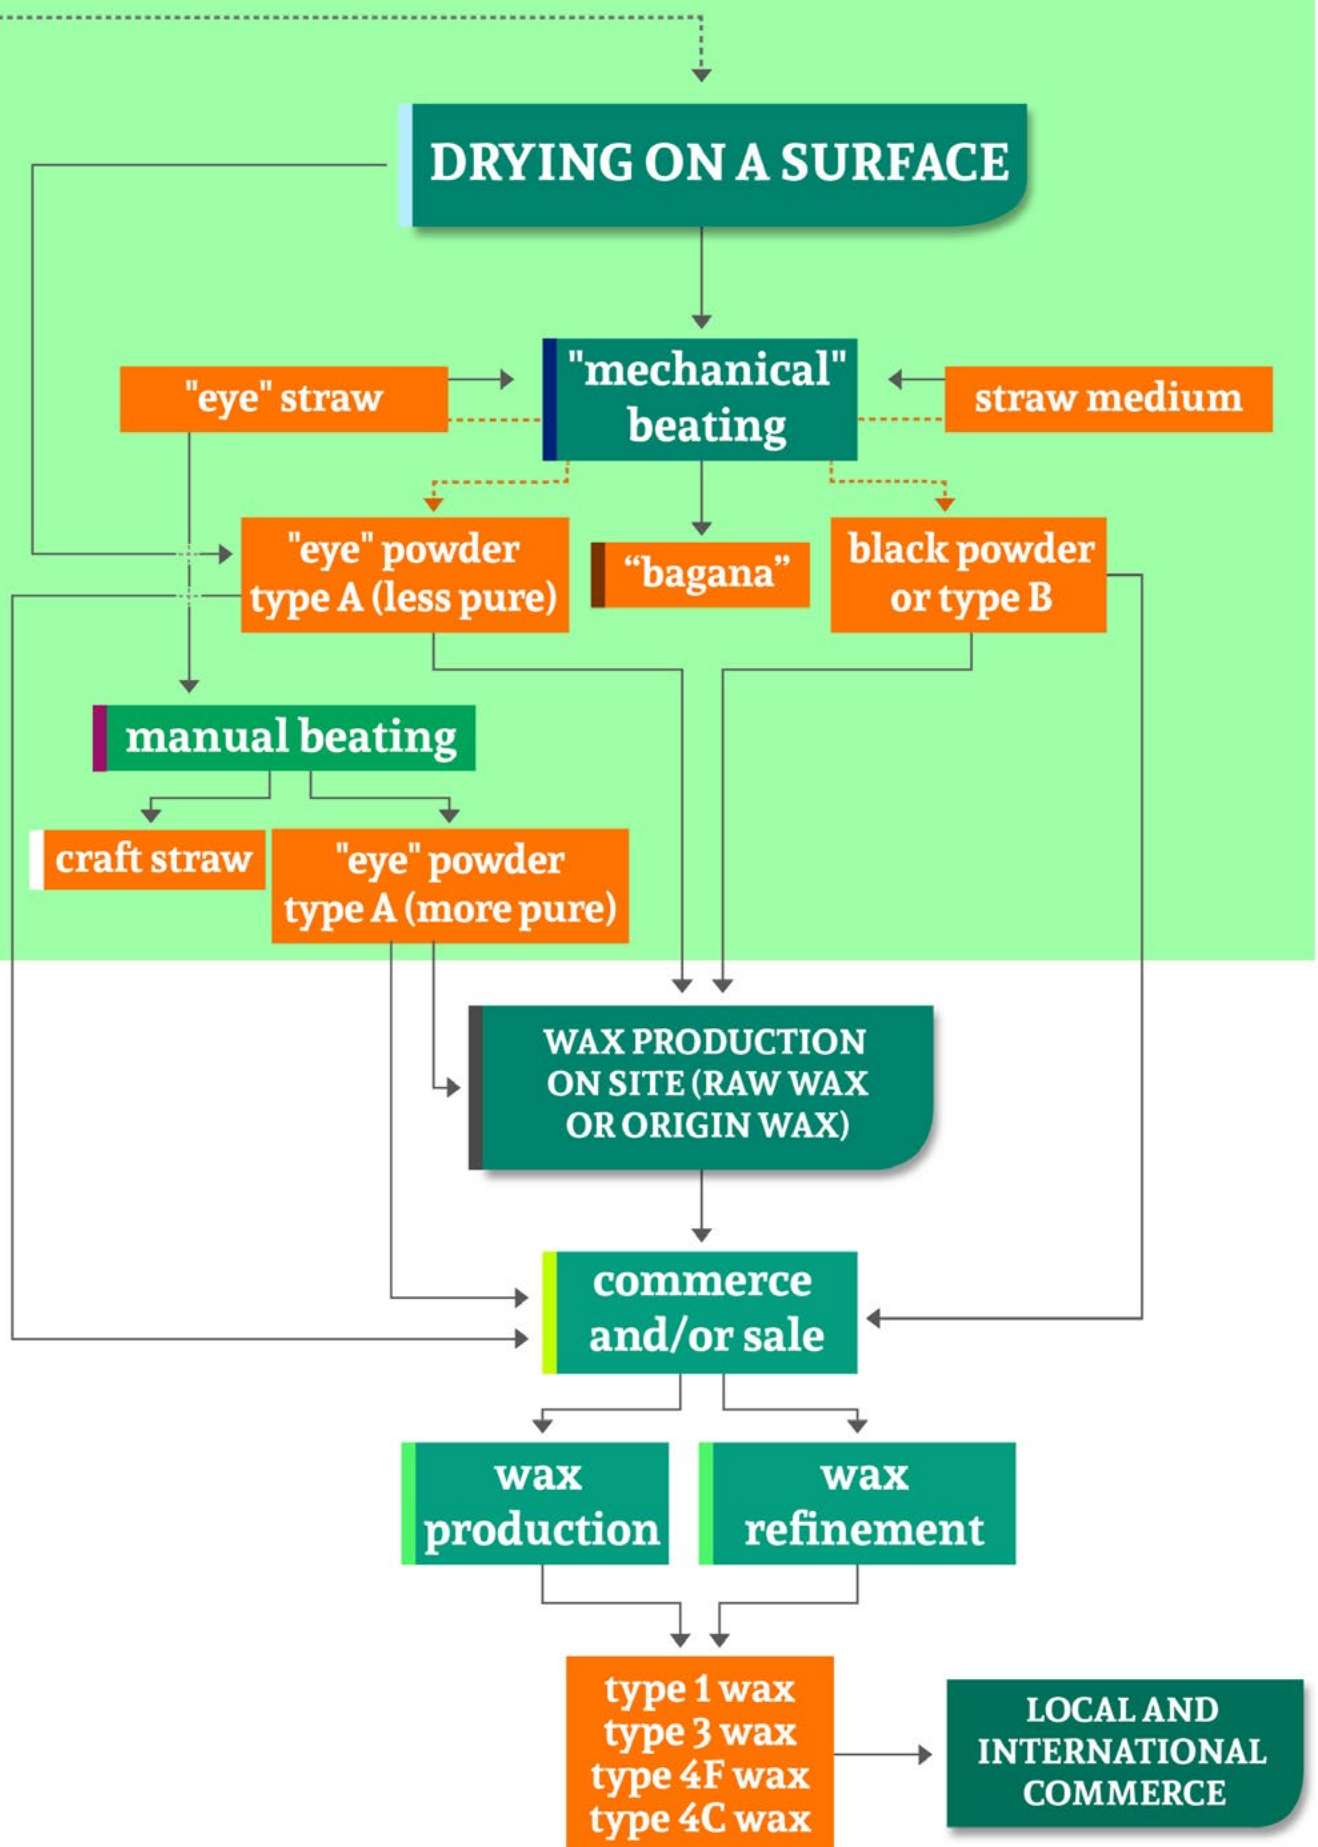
DRYING ON A SURFACE

"eye" straw

"mechanical" beating

straw medium

"eye" powder type A (less pure)

“bagana”

black powder or type B

manual beating

craft straw

"eye" powder type A (more pure)

WAX PRODUCTION ON SITE (RAW WAX OR ORIGIN WAX)

commerce and/or sale

wax production

wax refinement

type 1 wax
type 3 wax
type 4F wax
type 4C wax

LOCAL AND INTERNATIONAL COMMERCE